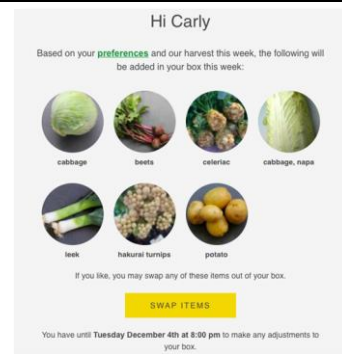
Hi Carly

Based on your preferences and our harvest this week, the following will be added in your box this week:

cabbage

beets

celeriac

cabbage, napa

leek

hakurei turnips

potato

If you like, you may swap any of these items out of your box.

SWAP ITEMS

You have until Tuesday December 4th at 8:00 pm to make any adjustments to your box.